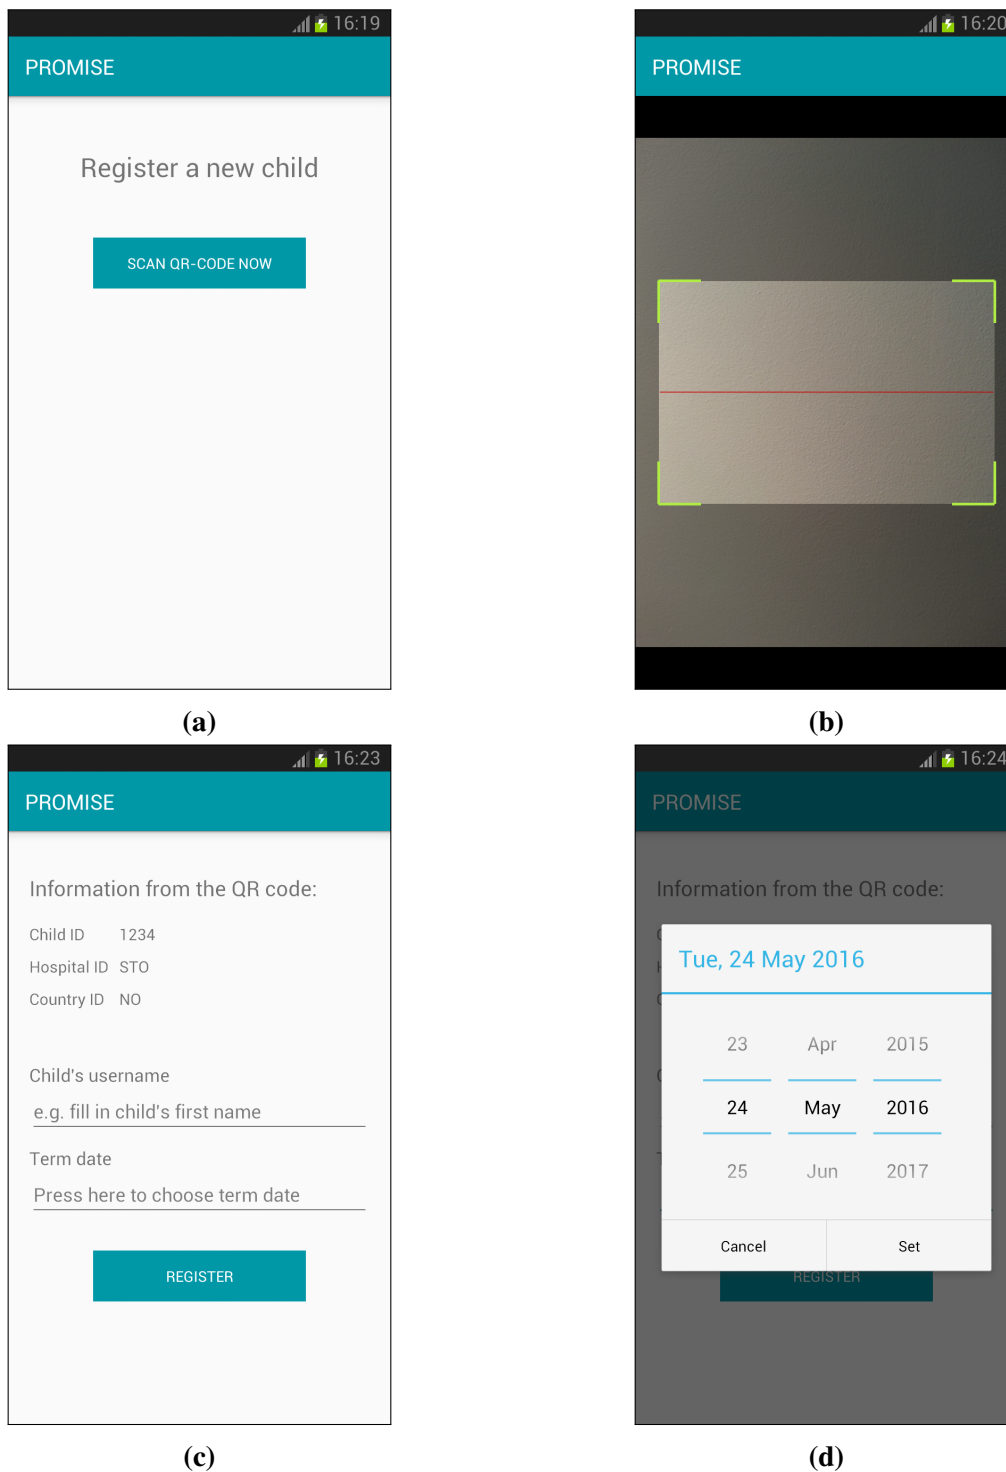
16:19
PROMISE
Register a new child
SCAN QR-CODE NOW

(a)

16:20
PROMISE

(b)

16:23
PROMISE
Information from the QR code:
Child ID 1234
Hospital ID STO
Country ID NO
Child's username
e.g. fill in child's first name
Term date
Press here to choose term date
REGISTER

(c)

16:24
PROMISE
Information from the QR code:
Tue, 24 May 2016
23 Apr 2015
24 May 2016
25 Jun 2017
Cancel Set
REGISTER

(d)